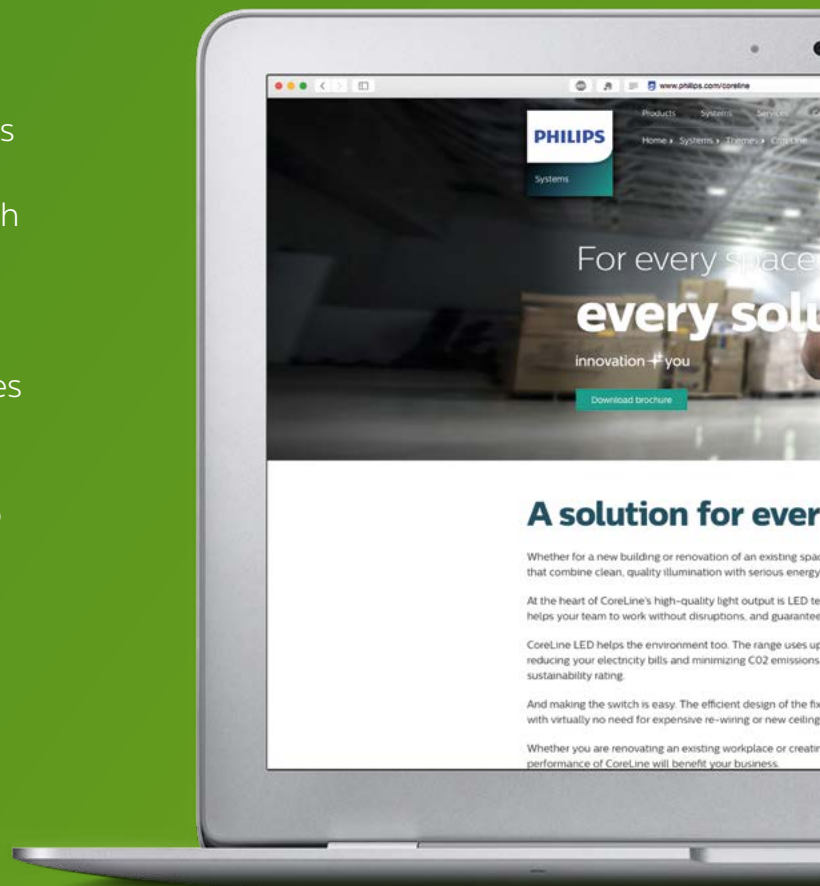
s

h

es

www.philips.com/coreline

PHILIPS

Systems

Products Systems Services

Home › Systems › Themes › CoreLine

For every space

every solu

innovation + you

Download brochure

A solution for ever

Whether for a new building or renovation of an existing spac that combine clean, quality illumination with serious energy

At the heart of CoreLine's high-quality light output is LED te helps your team to work without disruptions, and guarantee

CoreLine LED helps the environment too. The range uses up reducing your electricity bills and minimizing C02 emissions sustainability rating.

And making the switch is easy. The efficient design of the fix with virtually no need for expensive re-wiring or new ceiling

Whether you are renovating an existing workplace or creatin performance of CoreLine will benefit your business.